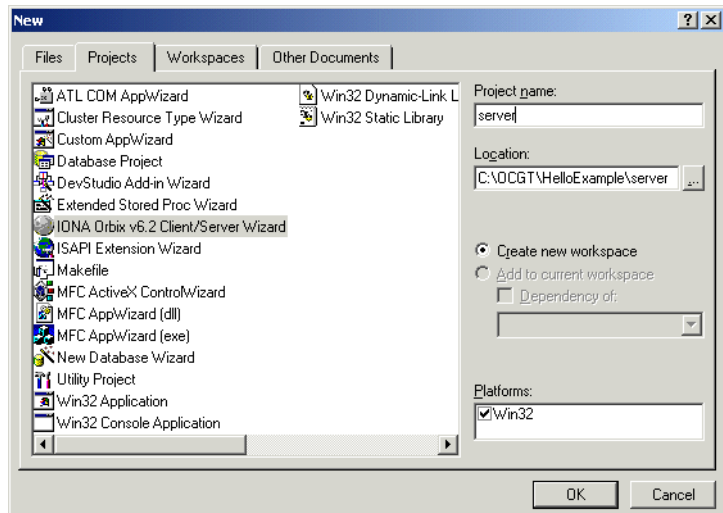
New

?X

Files | Projects | Workspaces | Other Documents

ATL COM AppWizard
Cluster Resource Type Wizard
Custom AppWizard
Database Project
DevStudio Add-in Wizard
Extended Stored Proc Wizard
IONA Orbix v6.2 Client/Server Wizard
ISAPI Extension Wizard
Makefile
MFC ActiveX ControlWizard
MFC AppWizard (dll)
MFC AppWizard (exe)
New Database Wizard
Utility Project
Win32 Application
Win32 Console Application

Win32 Dynamic-Link L
Win32 Static Library

Project name:
server

Location:
C:\OCGT\HelloExample\server

...

Create new workspace
Add to current workspace
Dependency of:

Platforms:
Win32

OK
Cancel